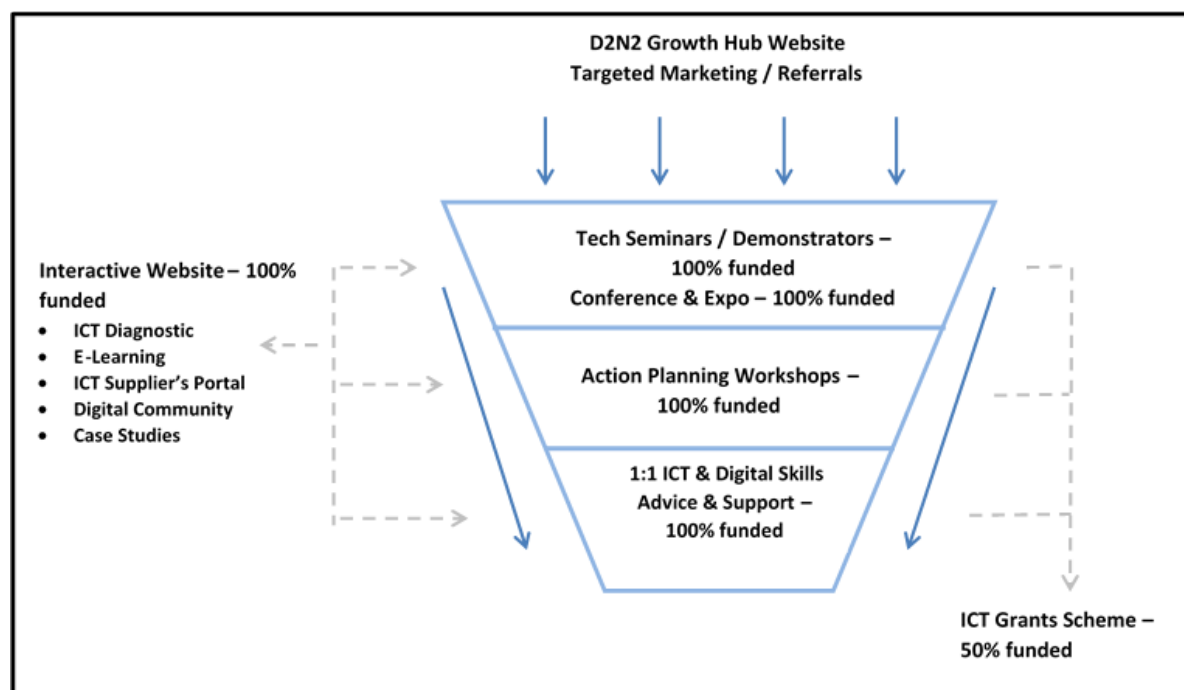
D2N2 Growth Hub Website
Targeted Marketing / Referrals

Interactive Website – 100% funded

- ICT Diagnostic
- E-Learning
- ICT Supplier's Portal
- Digital Community
- Case Studies

Tech Seminars / Demonstrators – 100% funded
Conference & Expo – 100% funded

Action Planning Workshops – 100% funded

1:1 ICT & Digital Skills Advice & Support – 100% funded

ICT Grants Scheme – 50% funded